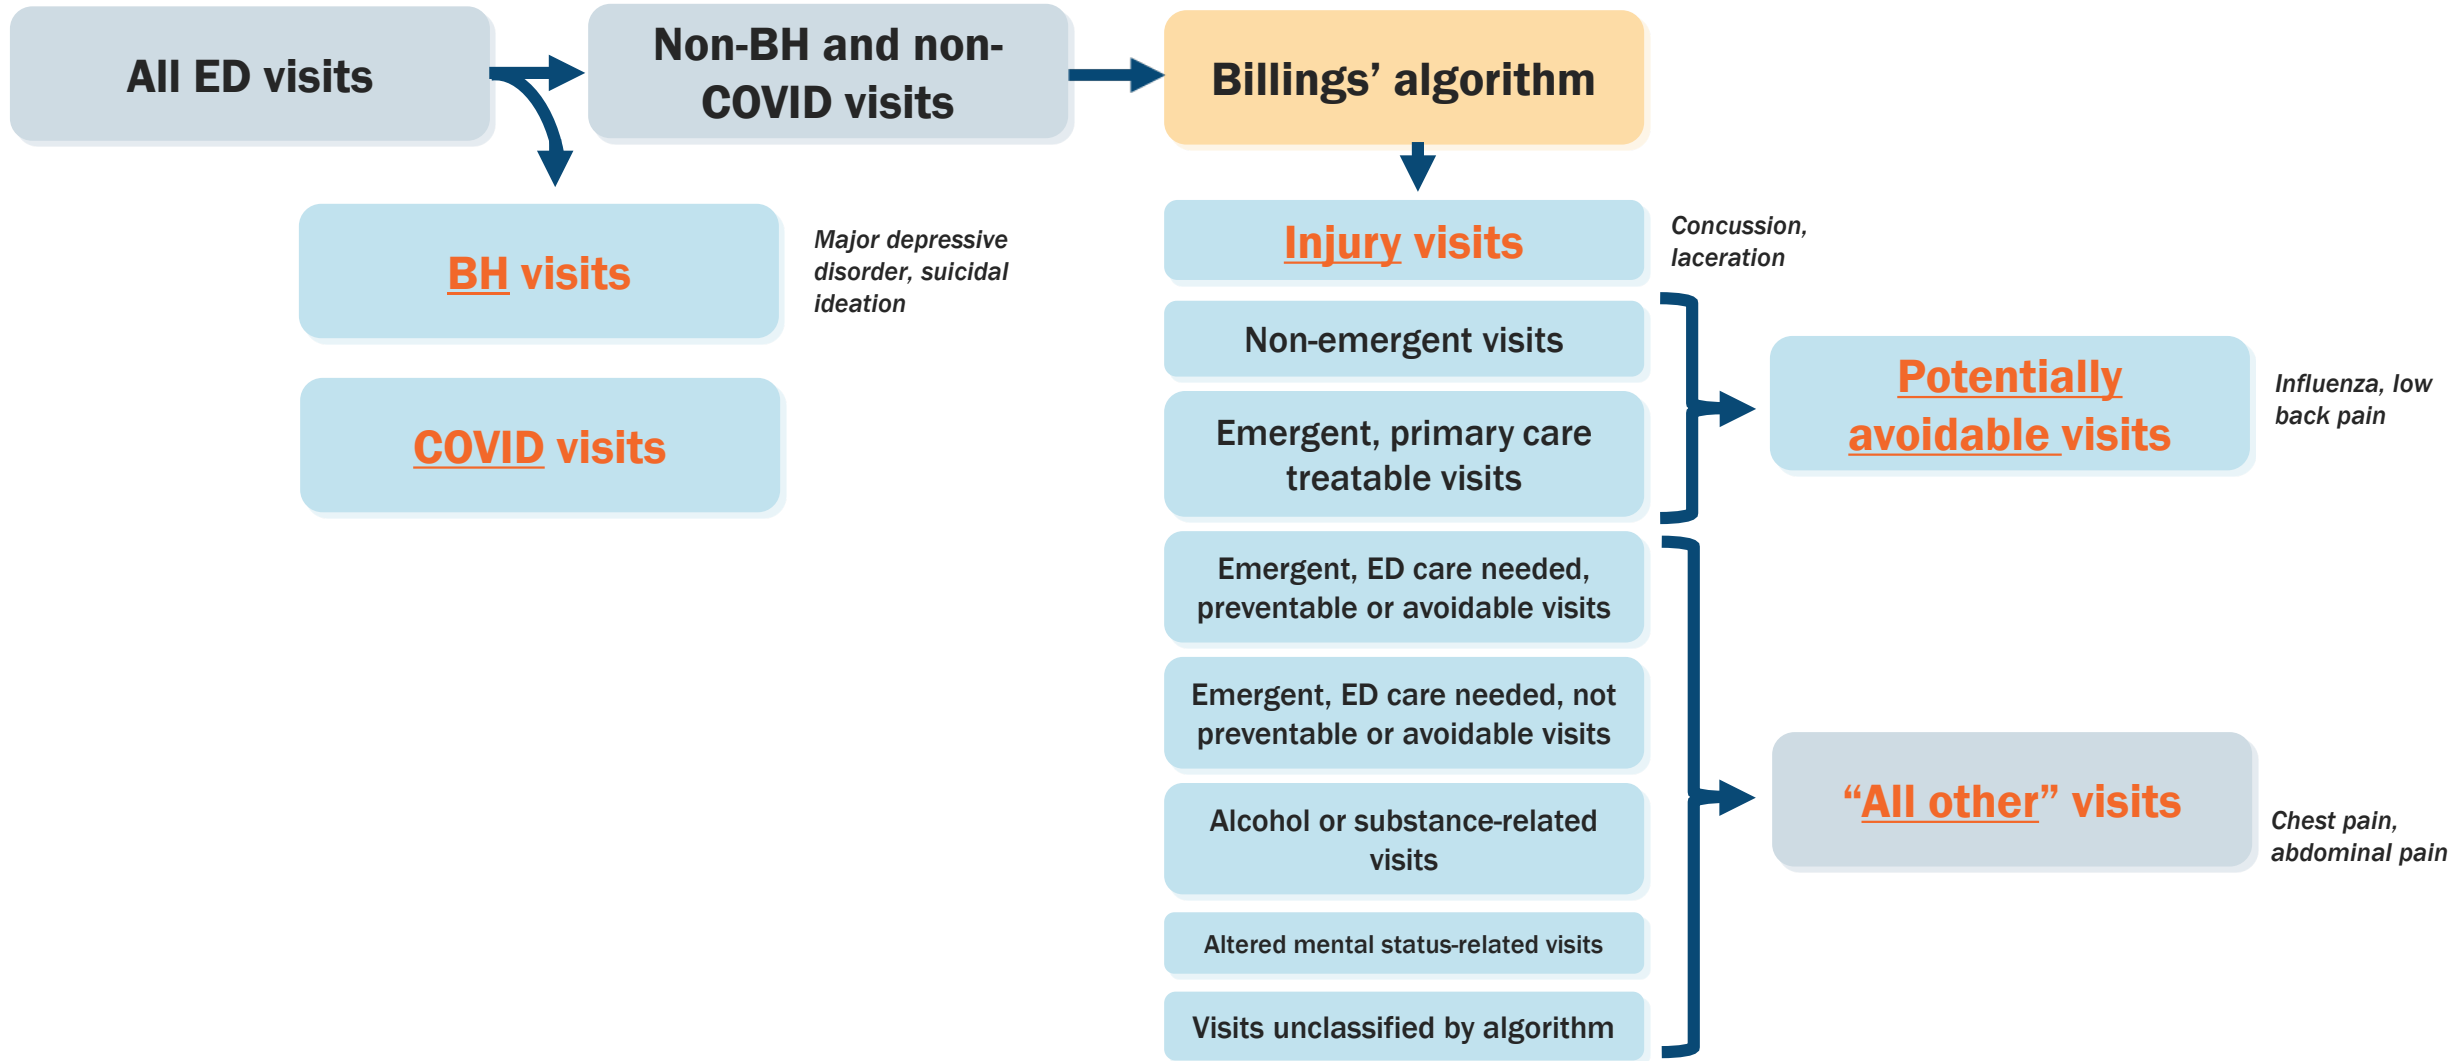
All ED visits

Non-BH and non-COVID visits

Billings' algorithm

BH visits

Major depressive disorder, suicidal ideation

COVID visits

Injury visits

Concussion, laceration

Non-emergent visits

Emergent, primary care treatable visits

Potentially avoidable visits

Influenza, low back pain

Emergent, ED care needed, preventable or avoidable visits

Emergent, ED care needed, not preventable or avoidable visits

Alcohol or substance-related visits

Altered mental status-related visits

Visits unclassified by algorithm

"All other" visits

Chest pain, abdominal pain